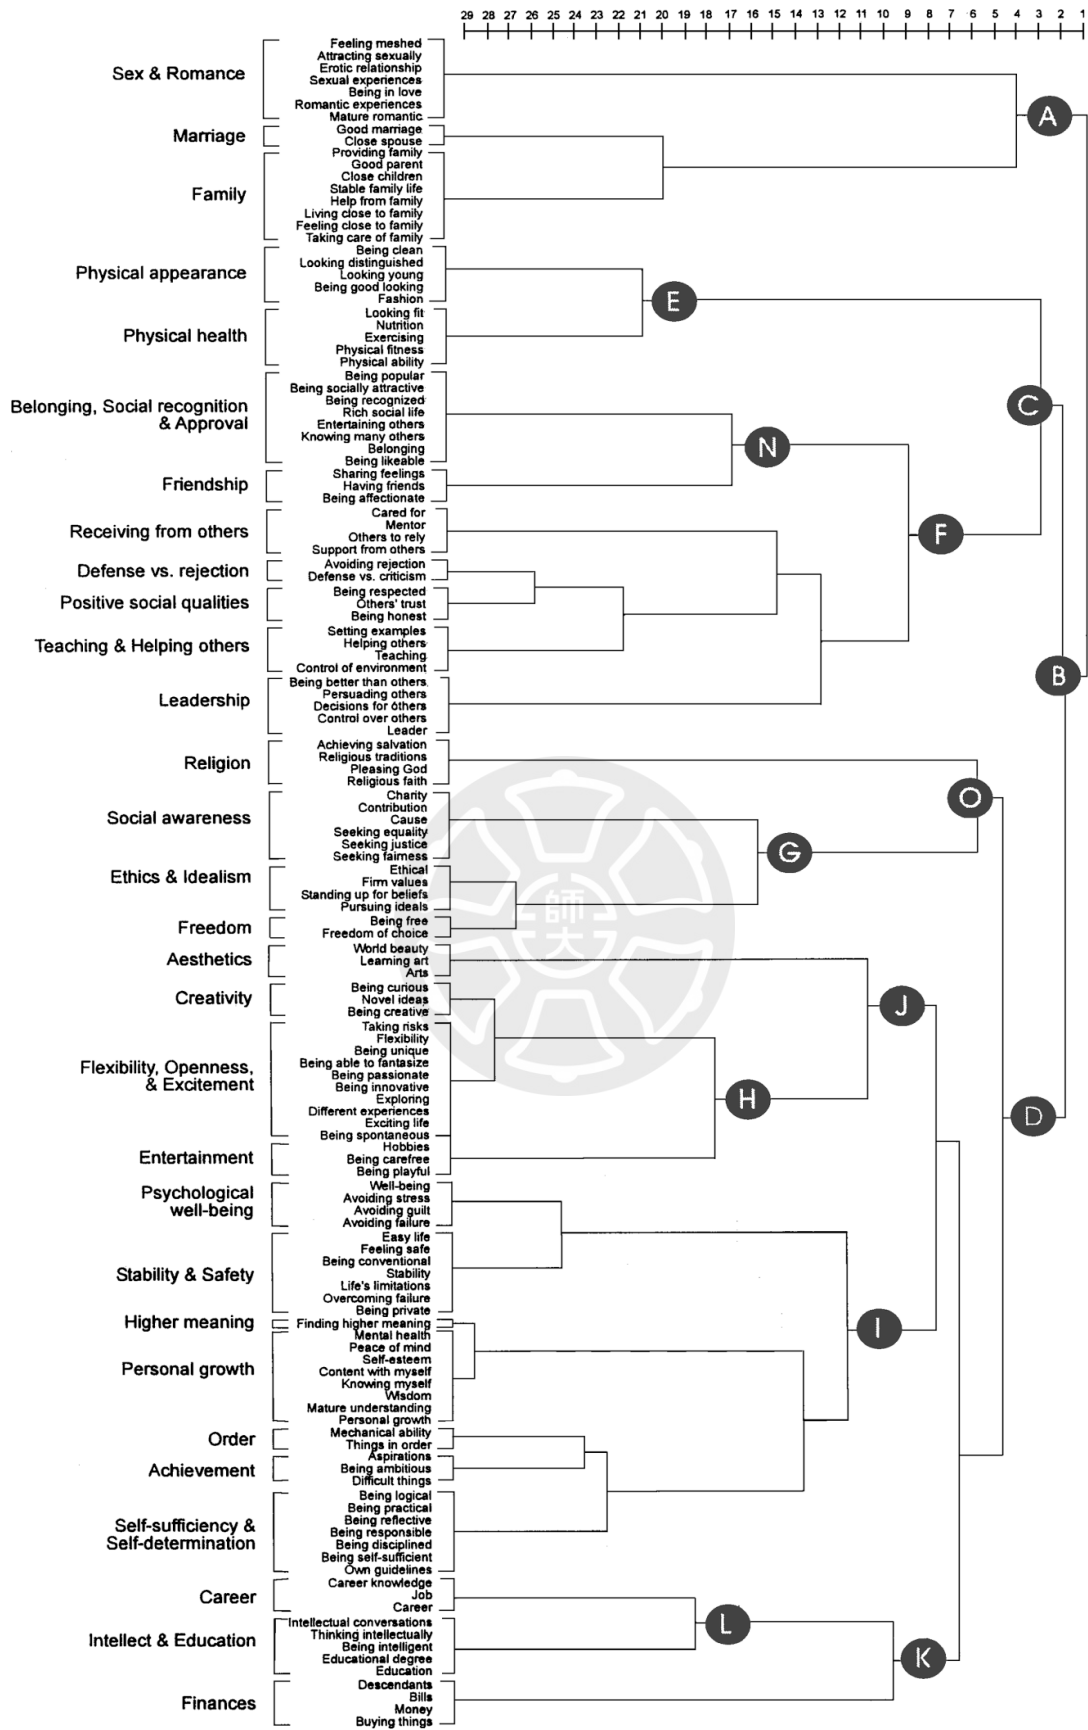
29 28 27 26 25 24 23 22 21 20 19 18 17 16 15 14 13 12 11 10 9 8 7 6 5 4 3 2 1

Sex & Romance
Feeling meshed
Attracting sexually
Erotic relationship
Sexual experiences
Being in love
Romantic experiences
Mature romantic

Marriage
Good marriage
Close spouse

Family
Providing family
Good parent
Close children
Stable family life
Help from family
Living close to family
Feeling close to family
Taking care of family

Physical appearance
Being clean
Looking distinguished
Looking young
Being good looking
Fashion

Physical health
Looking fit
Nutrition
Exercising
Physical fitness
Physical ability

Belonging, Social recognition & Approval
Being popular
Being socially attractive
Being recognized
Rich social life
Entertaining others
Knowing many others
Belonging
Being likeable

Friendship
Sharing feelings
Having friends
Being affectionate

Receiving from others
Cared for
Mentor
Others to rely
Support from others

Defense vs. rejection
Avoiding rejection
Defense vs. criticism

Positive social qualities
Being respected
Others' trust
Being honest

Teaching & Helping others
Setting examples
Helping others
Teaching
Control of environment

Leadership
Being better than others
Persuading others
Decisions for others
Control over others
Leader

Religion
Achieving salvation
Religious traditions
Pleasing God
Religious faith

Social awareness
Charity
Contribution
Cause
Seeking equality
Seeking justice
Seeking fairness

Ethics & Idealism
Ethical
Firm values
Standing up for beliefs
Pursuing ideals

Freedom
Being free
Freedom of choice

Aesthetics
World beauty
Learning art
Arts

Creativity
Being curious
Novel ideas
Being creative

Flexibility, Openness, & Excitement
Taking risks
Flexibility
Being unique
Being able to fantasize
Being passionate
Being innovative
Exploring
Different experiences
Exciting life
Being spontaneous

Entertainment
Hobbies
Being carefree
Being playful

Psychological well-being
Well-being
Avoiding stress
Avoiding guilt
Avoiding failure

Stability & Safety
Easy life
Feeling safe
Being conventional
Stability
Life's limitations
Overcoming failure
Being private

Higher meaning
Finding higher meaning

Personal growth
Mental health
Peace of mind
Self-esteem
Content with myself
Knowing myself
Wisdom
Mature understanding
Personal growth

Order
Mechanical ability
Things in order

Achievement
Aspirations
Being ambitious
Difficult things

Self-sufficiency & Self-determination
Being logical
Being practical
Being reflective
Being responsible
Being disciplined
Being self-sufficient
Own guidelines

Career
Career knowledge
Job
Career

Intellect & Education
Intellectual conversations
Thinking intellectually
Being intelligent
Educational degree
Education

Finances
Descendants
Bills
Money
Buying things

A
E
C
N
F
B
O
G
J
H
D
I
L
K